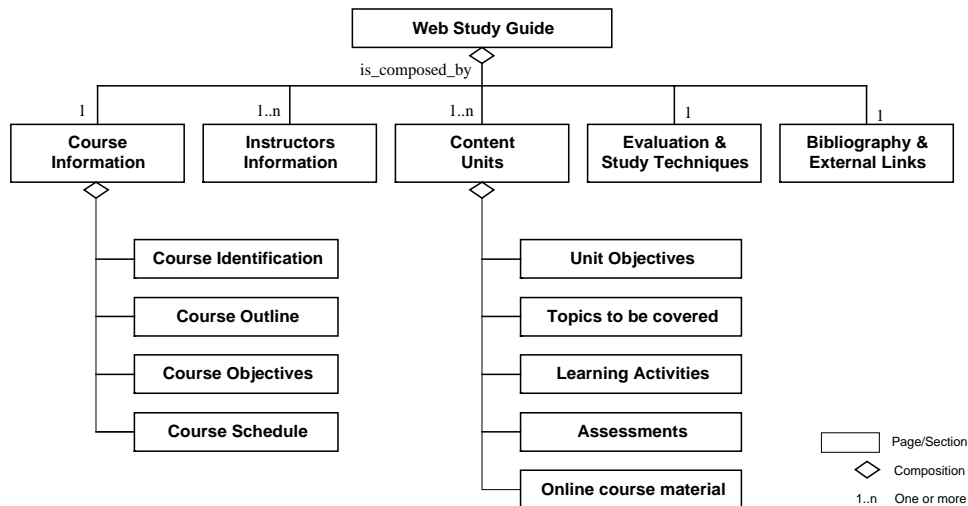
Web Study Guide

is_composed_by

1
Course Information

1..n
Instructors Information

1..n
Content Units

1
Evaluation & Study Techniques

1
Bibliography & External Links

Course Identification

Course Outline

Course Objectives

Course Schedule

Unit Objectives

Topics to be covered

Learning Activities

Assessments

Online course material

Page/Section

Composition

1..n One or more